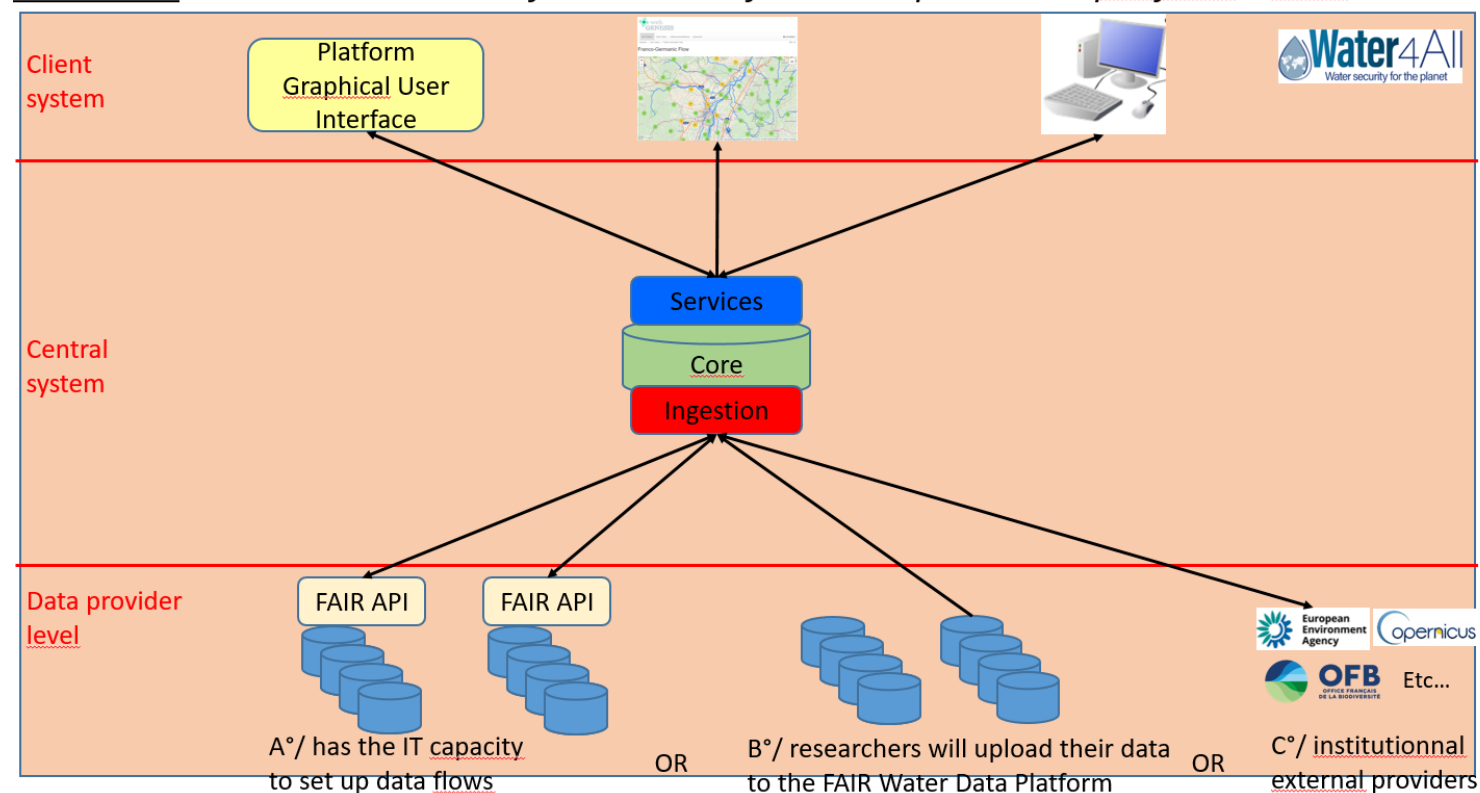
Client system

Platform Graphical User Interface

Franco-Germanic Flow

Water4All
Water security for the planet

Central system

Services

Core

Ingestion

Data provider level

FAIR API

FAIR API

European Environment Agency

Copernicus

OFB
OFFICE FRANÇAIS DE LA BIODIVERSITÉ

Etc…

A°/ has the IT capacity to set up data flows

OR

B°/ researchers will upload their data to the FAIR Water Data Platform

OR

C°/ institutionnal external providers